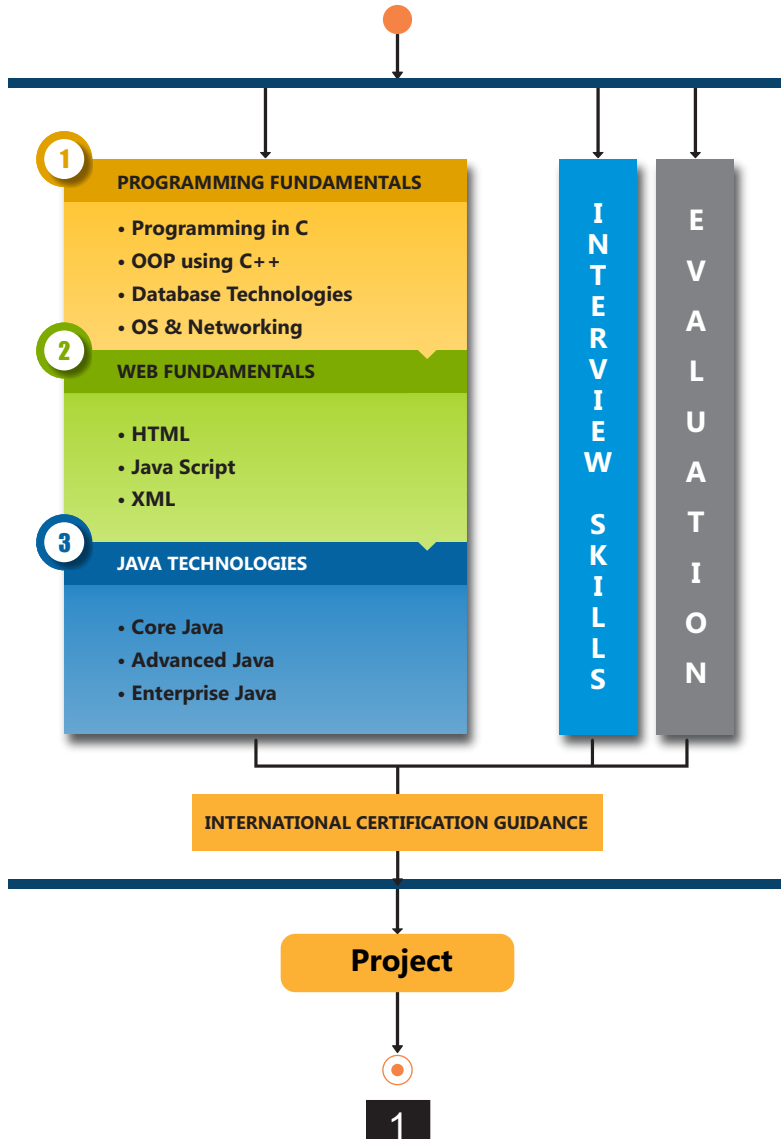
1
PROGRAMMING FUNDAMENTALS
• Programming in C
• OOP using C++
• Database Technologies
• OS & Networking

2
WEB FUNDAMENTALS
• HTML
• Java Script
• XML

3
JAVA TECHNOLOGIES
• Core Java
• Advanced Java
• Enterprise Java

INTERVIEW SKILLS

EVALUATION

INTERNATIONAL CERTIFICATION GUIDANCE

Project

1